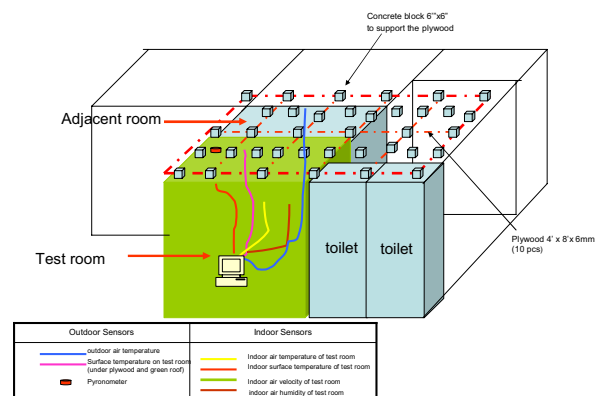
Concrete block 6"x6" to support the plywood

Adjacent room

Test room

toilet

toilet

Plywood 4' x 8'x 6mm (10 pcs)

| Outdoor Sensors | Indoor Sensors |
|---|---|
| outdoor air temperature | Indoor air temperature of test room |
| Surface temperature on test room (under plywood and green roof) | Indoor surface temperature of test room |
| Pyronometer | Indoor air velocity of test room |
| | indoor air humidity of test room |